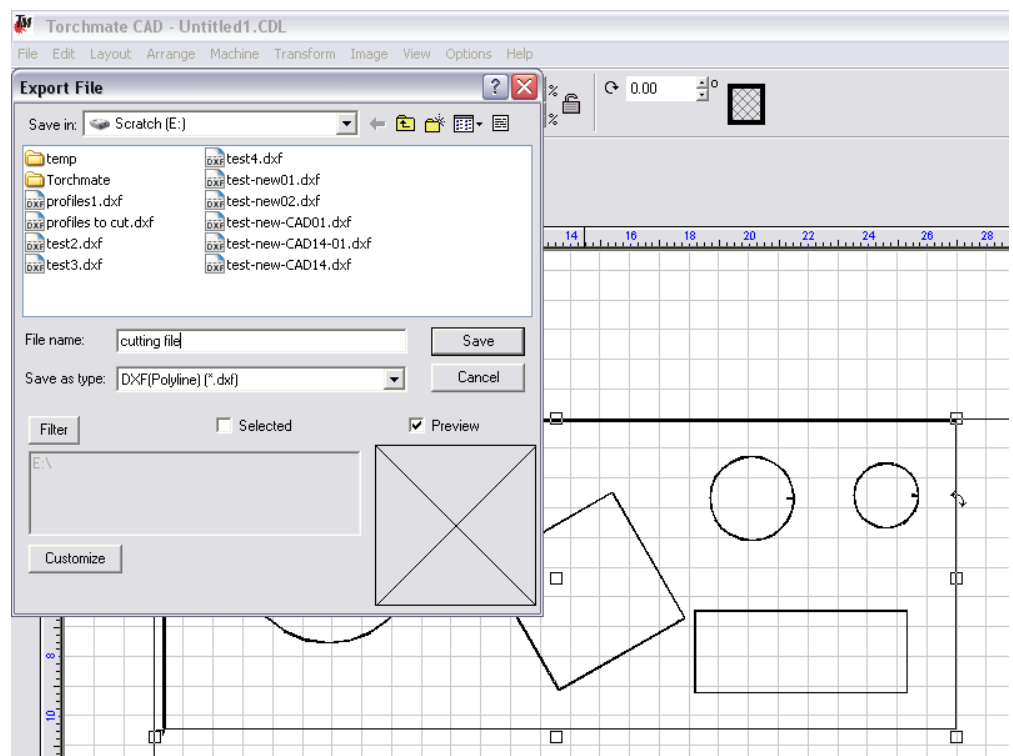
TM Torchmate CAD - Untitled1.CDL

File Edit Layout Arrange Machine Transform Image View Options Help

Export File

Save in: Scratch (E:)

temp
Torchmate
profiles1.dxf
profiles to cut.dxf
test2.dxf
test3.dxf
test4.dxf
test-new01.dxf
test-new02.dxf
test-new-CAD01.dxf
test-new-CAD14-01.dxf
test-new-CAD14.dxf

File name: cutting file
Save

Save as type: DXF(Polyline) (*.dxf)
Cancel

Filter
Selected
Preview

E:\

Customize

%
%
0.00
°

14 16 18 20 22 24 26 28

8
10